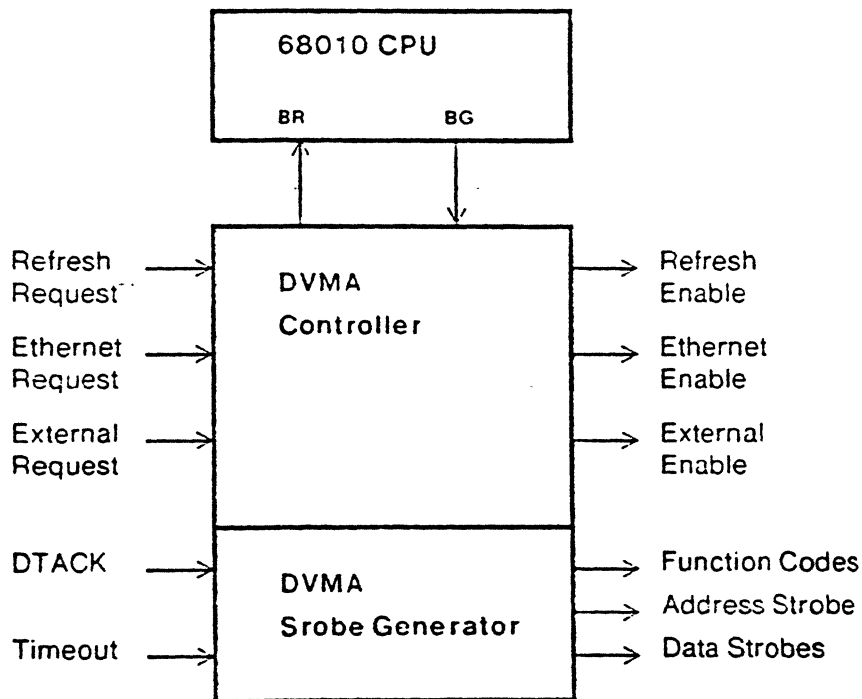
68010 CPU

BR

BG

Refresh Request

Ethernet Request

External Request

DVMA Controller

Refresh Enable

Ethernet Enable

External Enable

DTACK

Timeout

DVMA Srobe Generator

Function Codes

Address Strobe

Data Strobes